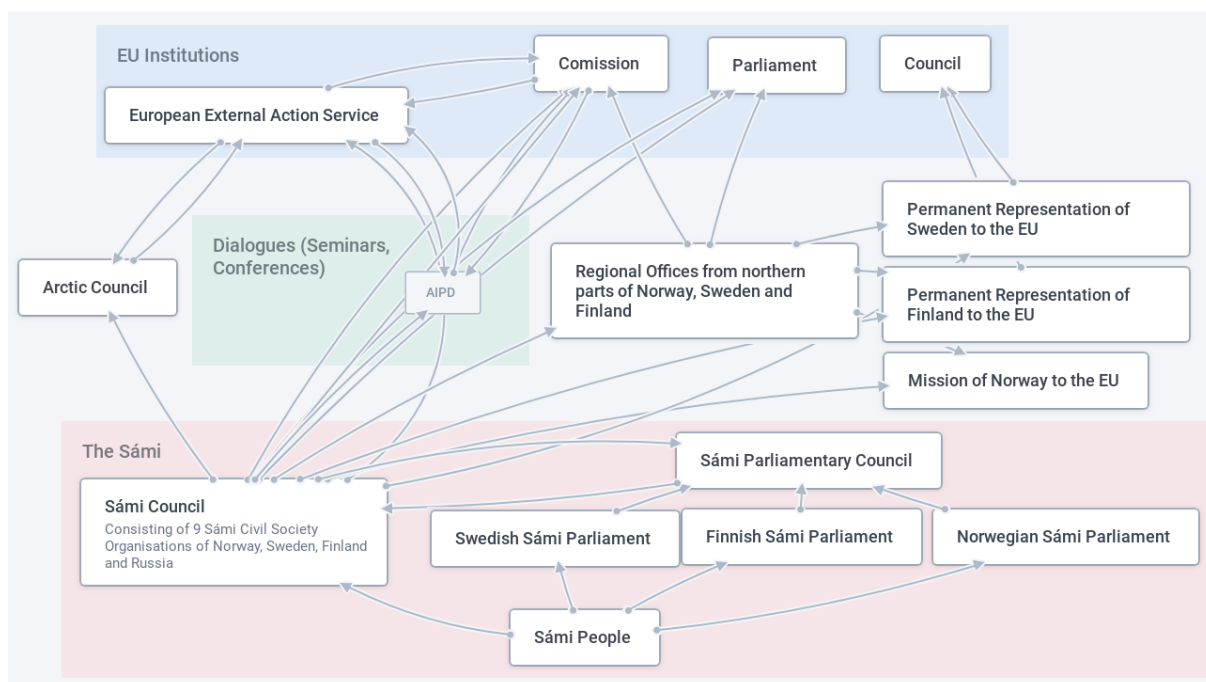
EU Institutions

Comission

Parliament

Council

European External Action Service

Dialogues (Seminars, Conferences)

Arctic Council

AIPD

Regional Offices from northern parts of Norway, Sweden and Finland

Permanent Representation of Sweden to the EU

Permanent Representation of Finland to the EU

Mission of Norway to the EU

The Sámi

Sámi Parliamentary Council

Sámi Council
Consisting of 9 Sámi Civil Society Organisations of Norway, Sweden, Finland and Russia

Swedish Sámi Parliament

Finnish Sámi Parliament

Norwegian Sámi Parliament

Sámi People